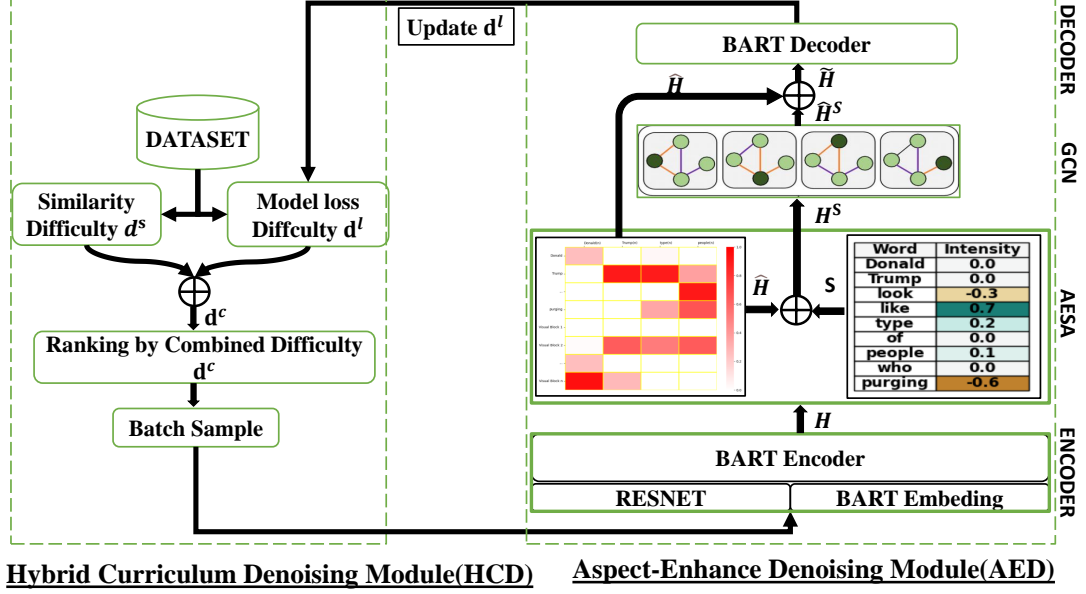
Update $\mathbf{d}^l$

BART Decoder

DECODER

$\widehat{H}$

$\widetilde{H}$

$\widehat{H}^S$

GCN

DATASET

Similarity Difficulty $d^s$

Model loss Diffculty $\mathbf{d}^l$

$H^S$

$\mathbf{d}^c$

Ranking by Combined Difficulty $\mathbf{d}^c$

Batch Sample

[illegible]

$\widehat{H}$

S

| Word | Intensity |
|---|---|
| Donald | 0.0 |
| Trump | 0.0 |
| look | -0.3 |
| like | 0.7 |
| type | 0.2 |
| of | 0.0 |
| people | 0.1 |
| who | 0.0 |
| purging | -0.6 |

AESA

$H$

BART Encoder

ENCODER

RESNET

BART Embeding

Hybrid Curriculum Denoising Module(HCD)

Aspect-Enhance Denoising Module(AED)